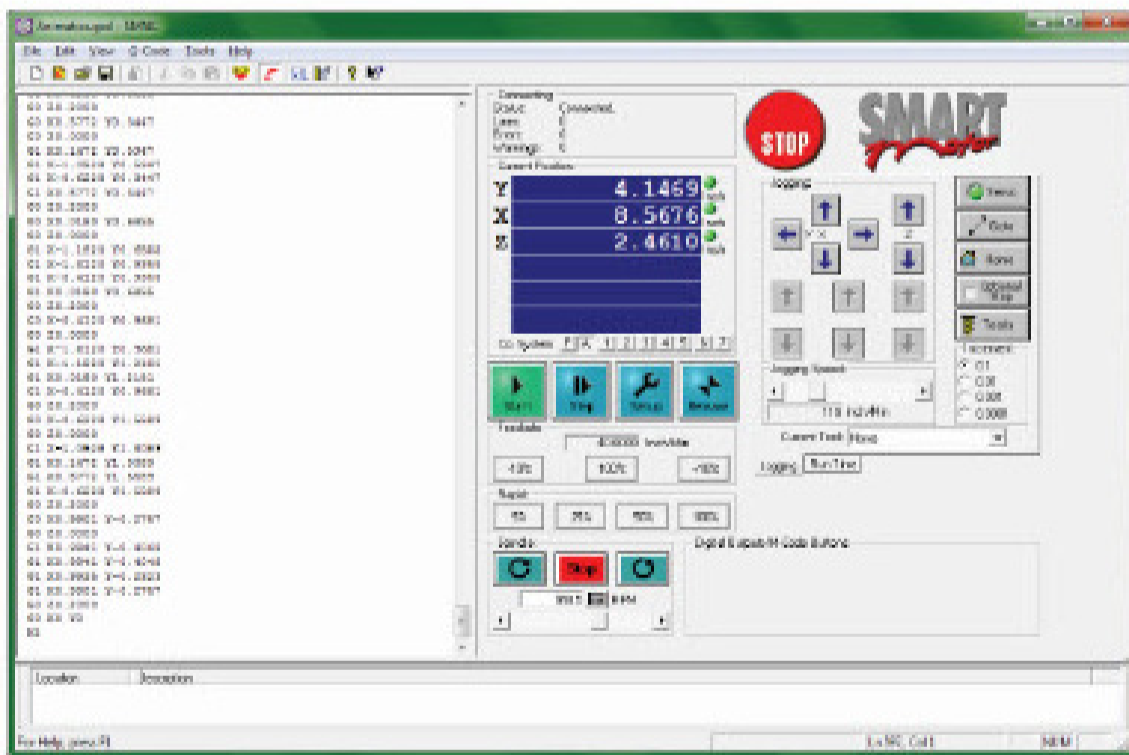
File Edit View G-Code Tools Help

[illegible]

Connection
Status: Connected.
Lines: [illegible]
Errors: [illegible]
Warnings: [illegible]

Current Position

Y 4.1469 inch
X 8.5676 inch
Z 2.4610 inch

Co. System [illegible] 1 2 3 4 5 6 7

STOP

SMART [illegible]

Jogging

Y X Z

Jogging Speed
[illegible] Inch/Min

Home
Goto
None
Unbased Stop
Tools

Increment
0.1
0.01
0.001
0.0001

Start
Stop
Setup
Reset

Feedrate
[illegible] Inch/Min
-10%
100%
+10%

Current Tool: None

Jogging
Run Time

Rapid
5%
25%
50%
100%

Spindle
Stop
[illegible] RPM

Digital Outputs/M-Code Buttons

Location
Description

For Help, press F1

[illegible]

NUM